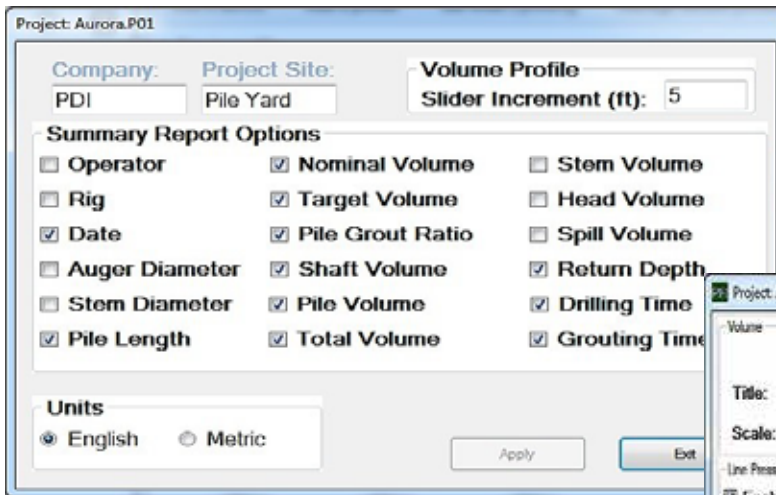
Project: Aurora.P01

Company:
PDI

Project Site:
Pile Yard

Volume Profile
Slider Increment (ft): 5

Summary Report Options
Operator
Rig
Date
Auger Diameter
Stem Diameter
Pile Length

Nominal Volume
Target Volume
Pile Grout Ratio
Shaft Volume
Pile Volume
Total Volume

Stem Volume
Head Volume
Spill Volume
Return Depth
Drilling Time
Grouting Time

Units
English
Metric

Apply
Exit

Project.
Volume
Title:
Scale:
Line Press
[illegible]